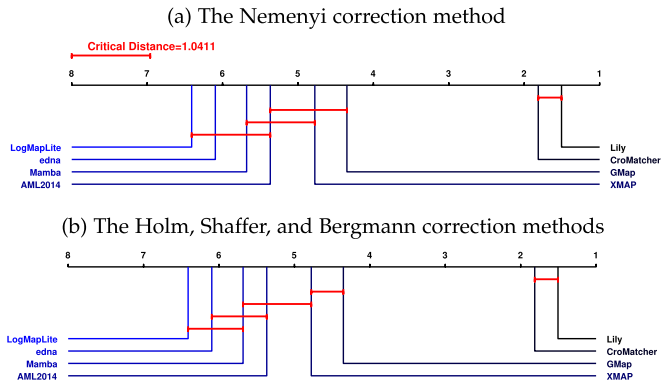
(a) The Nemenyi correction method

Critical Distance=1.0411

8 7 6 5 4 3 2 1

LogMapLite
edna
Mamba
AML2014

Lily
CroMatcher
GMap
XMAP

(b) The Holm, Shaffer, and Bergmann correction methods

8 7 6 5 4 3 2 1

LogMapLite
edna
Mamba
AML2014

Lily
CroMatcher
GMap
XMAP